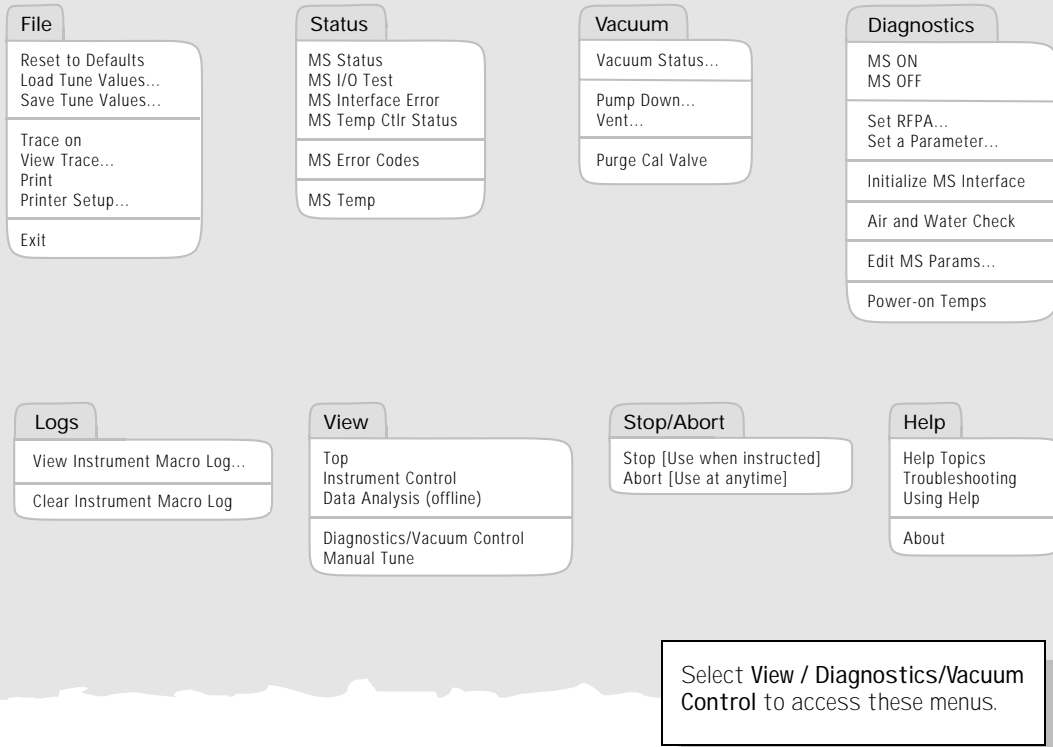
File

Reset to Defaults
Load Tune Values...
Save Tune Values...

Trace on
View Trace...
Print
Printer Setup...

Exit

Status

MS Status
MS I/O Test
MS Interface Error
MS Temp Ctlr Status

MS Error Codes

MS Temp

Vacuum

Vacuum Status...

Pump Down...
Vent...

Purge Cal Valve

Diagnostics

MS ON
MS OFF

Set RFPA...
Set a Parameter...

Initialize MS Interface

Air and Water Check

Edit MS Params...

Power-on Temps

Logs

View Instrument Macro Log...

Clear Instrument Macro Log

View

Top
Instrument Control
Data Analysis (offline)

Diagnostics/Vacuum Control
Manual Tune

Stop/Abort

Stop [Use when instructed]
Abort [Use at anytime]

Help

Help Topics
Troubleshooting
Using Help

About

Select **View / Diagnostics/Vacuum Control** to access these menus.